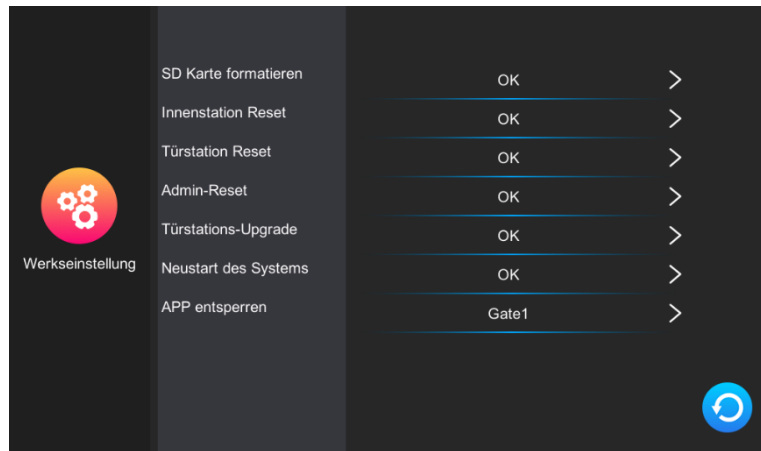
Werkseinstellung

| | | |
|---|---|---|
| SD Karte formatieren | OK | > |
| Innenstation Reset | OK | > |
| Türstation Reset | OK | > |
| Admin-Reset | OK | > |
| Türstations-Upgrade | OK | > |
| Neustart des Systems | OK | > |
| APP entsperren | Gate1 | > |